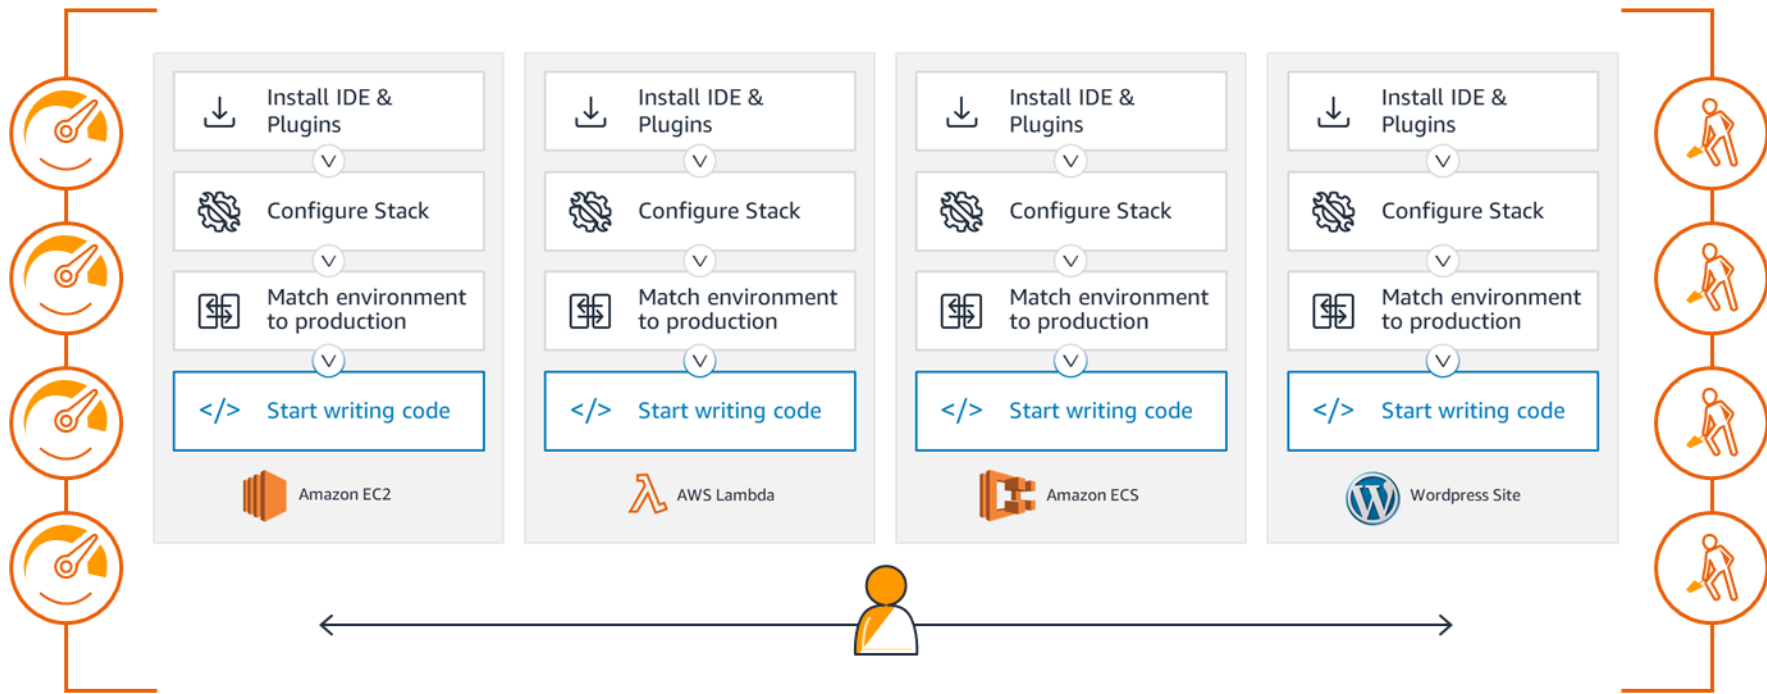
Install IDE & Plugins

Configure Stack

Match environment to production

</> Start writing code

Amazon EC2

Install IDE & Plugins

Configure Stack

Match environment to production

</> Start writing code

AWS Lambda

Install IDE & Plugins

Configure Stack

Match environment to production

</> Start writing code

Amazon ECS

Install IDE & Plugins

Configure Stack

Match environment to production

</> Start writing code

Wordpress Site